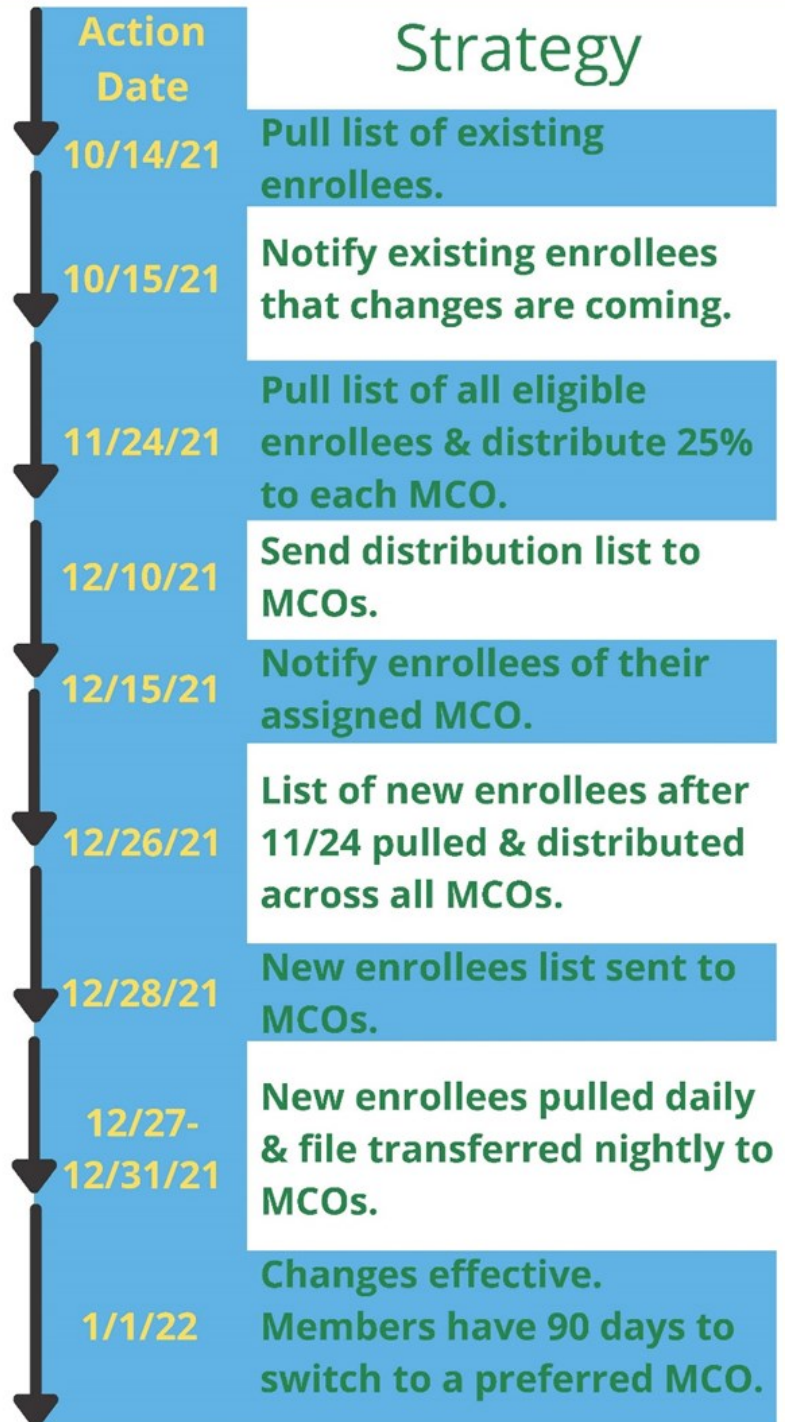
| Action Date | Strategy |
|---|---|
| 10/14/21 | Pull list of existing enrollees. |
| 10/15/21 | Notify existing enrollees that changes are coming. |
| 11/24/21 | Pull list of all eligible enrollees & distribute 25% to each MCO. |
| 12/10/21 | Send distribution list to MCOs. |
| 12/15/21 | Notify enrollees of their assigned MCO. |
| 12/26/21 | List of new enrollees after 11/24 pulled & distributed across all MCOs. |
| 12/28/21 | New enrollees list sent to MCOs. |
| 12/27-12/31/21 | New enrollees pulled daily & file transferred nightly to MCOs. |
| 1/1/22 | Changes effective. Members have 90 days to switch to a preferred MCO. |